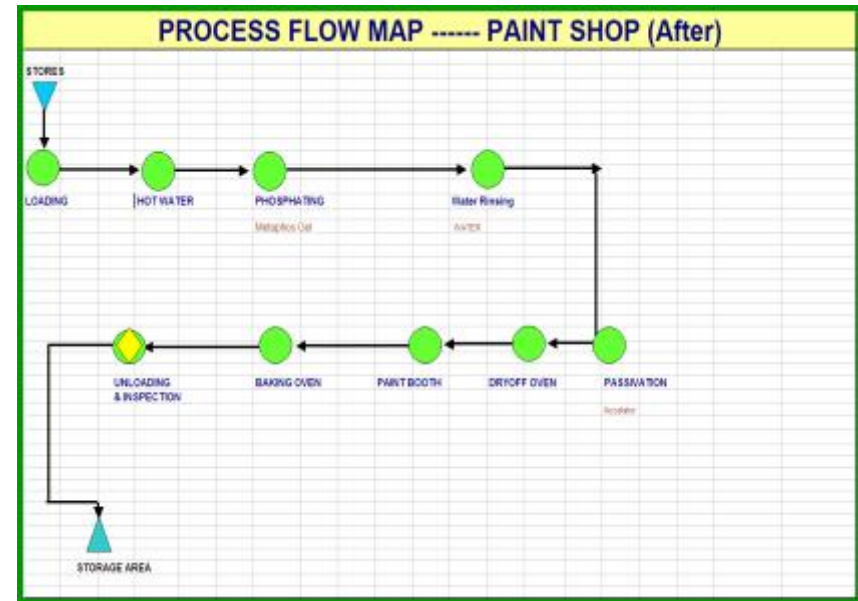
PROCESS FLOW MAP ------ PAINT SHOP (After)

STORES

LOADING

HOT WATER

PHOSPHATING

Metaphos Cat

Water Rinsing

WATER

PASSIVATION

Accelator

DRYOFF OVEN

PAINT BOOTH

BAKING OVEN

UNLOADING & INSPECTION

STORAGE AREA